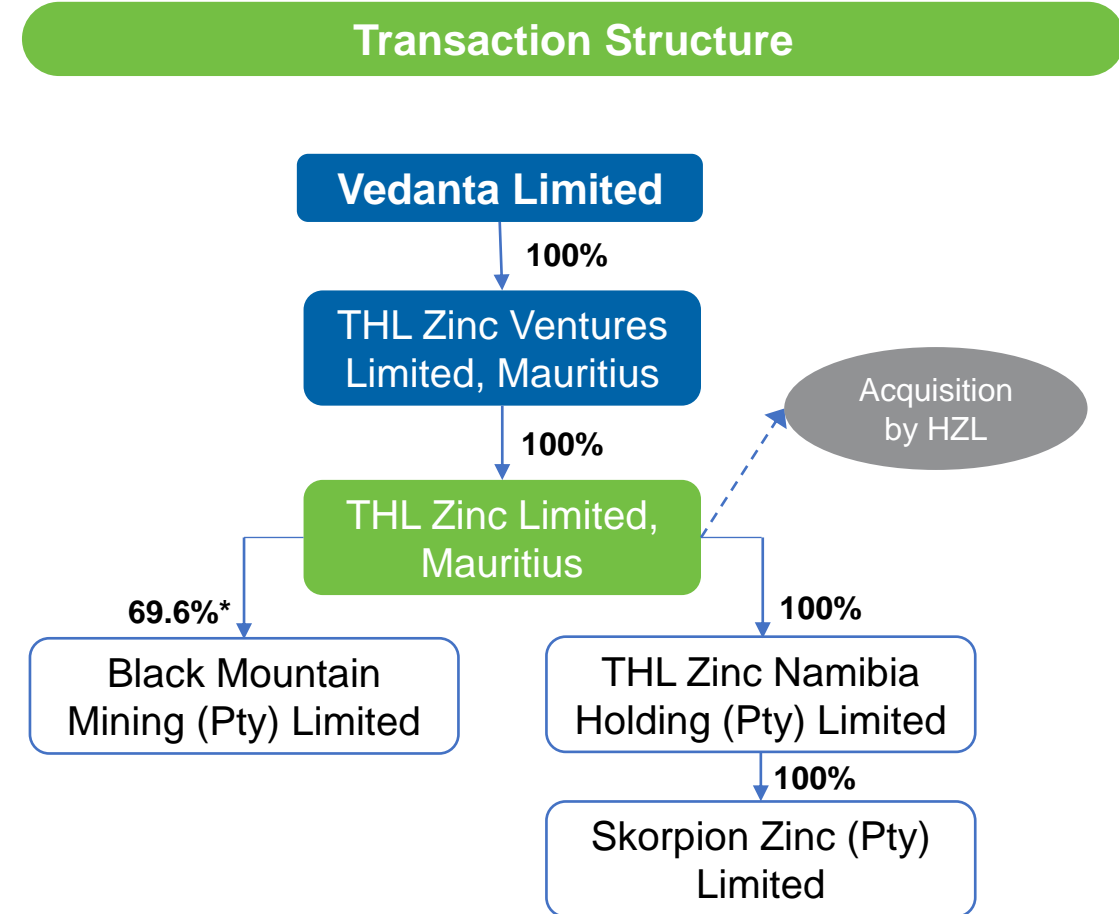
Transaction Structure

Vedanta Limited

100%

THL Zinc Ventures Limited, Mauritius

100%

Acquisition by HZL

THL Zinc Limited, Mauritius

69.6%*

100%

Black Mountain Mining (Pty) Limited

THL Zinc Namibia Holding (Pty) Limited

100%

Skorpion Zinc (Pty) Limited